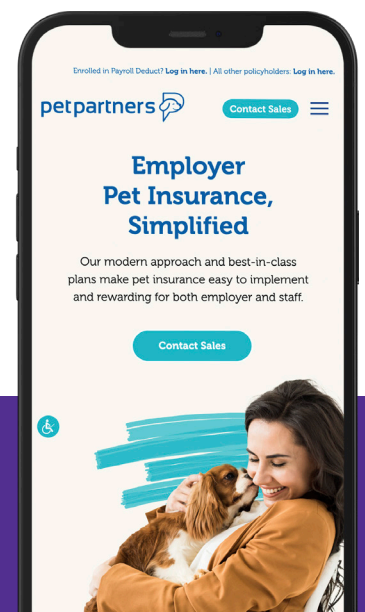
Enrolled in Payroll Deduct? Log in here. | All other policyholders: Log in here.

petpartners

Contact Sales

Employer Pet Insurance, Simplified

Our modern approach and best-in-class plans make pet insurance easy to implement and rewarding for both employer and staff.

Contact Sales